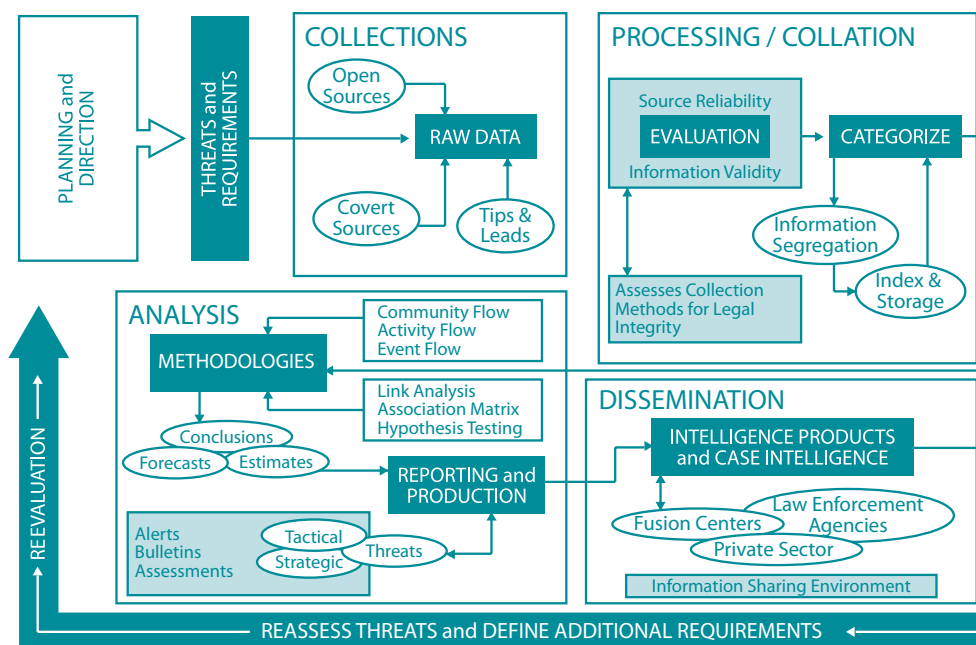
PLANNING and DIRECTION

THREATS and REQUIREMENTS

COLLECTIONS

Open Sources

RAW DATA

Covert Sources

Tips & Leads

PROCESSING / COLLATION

Source Reliability

EVALUATION

Information Validity

CATEGORIZE

Information Segregation

Index & Storage

Assesses Collection Methods for Legal Integrity

ANALYSIS

Community Flow
Activity Flow
Event Flow

METHODOLOGIES

Link Analysis
Association Matrix
Hypothesis Testing

Conclusions

Forecasts

Estimates

REPORTING and PRODUCTION

Alerts
Bulletins
Assessments

Tactical

Strategic

Threats

DISSEMINATION

INTELLIGENCE PRODUCTS and CASE INTELLIGENCE

Fusion Centers

Law Enforcement Agencies

Private Sector

Information Sharing Environment

REEVALUATION

REASSESS THREATS and DEFINE ADDITIONAL REQUIREMENTS